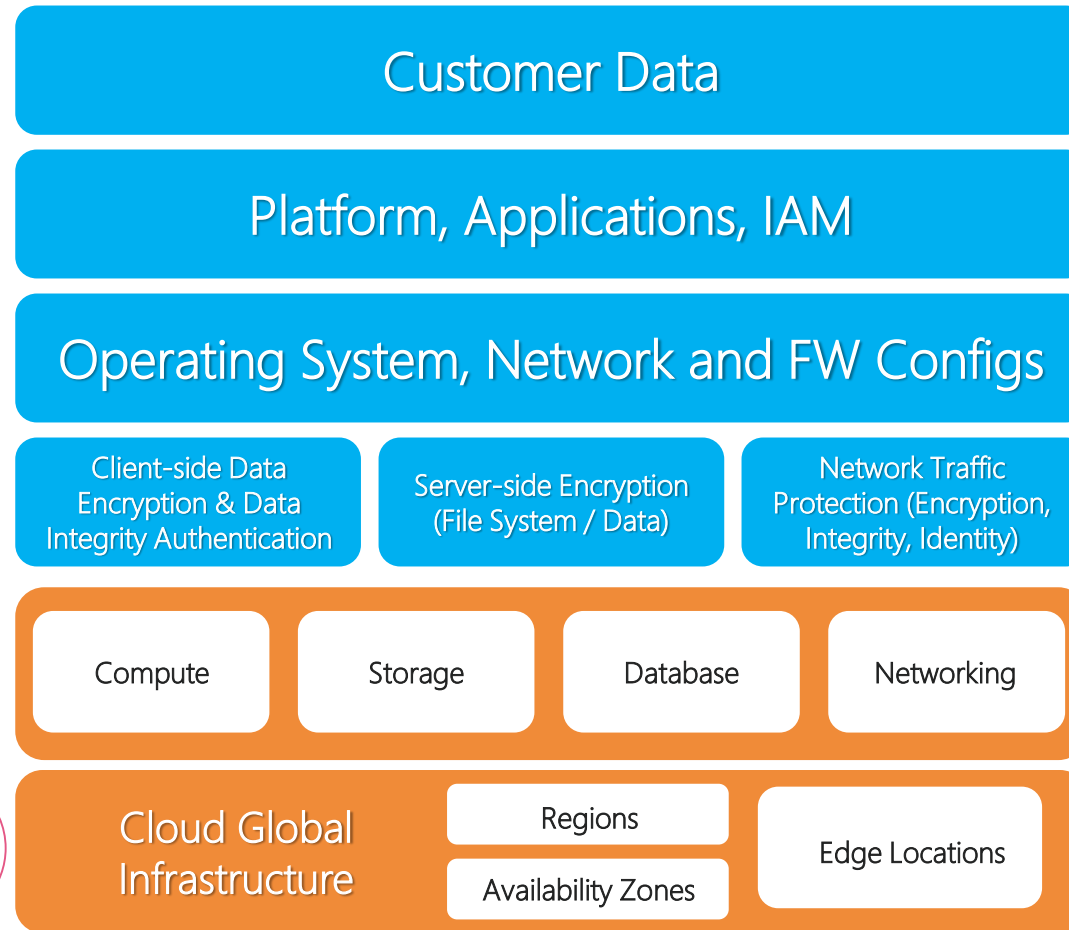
Customer Data

Platform, Applications, IAM

Operating System, Network and FW Configs

Client-side Data Encryption & Data Integrity Authentication

Server-side Encryption (File System / Data)

Network Traffic Protection (Encryption, Integrity, Identity)

Compute

Storage

Database

Networking

Cloud Global Infrastructure

Regions

Availability Zones

Edge Locations